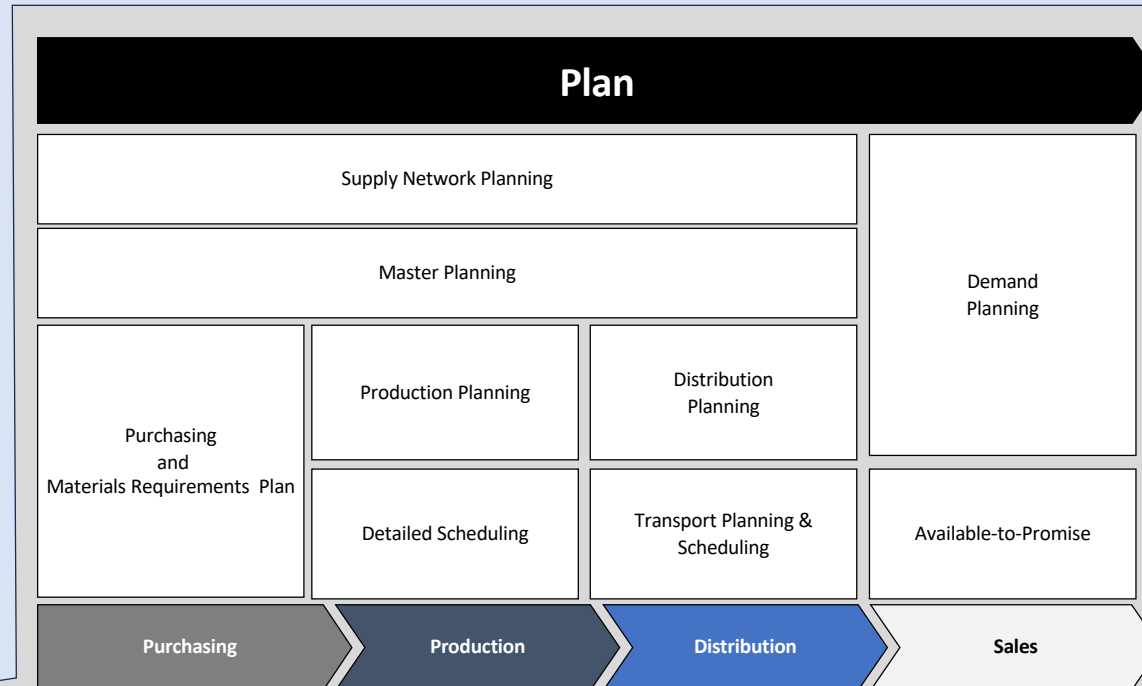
Plan

Supply Network Planning

Master Planning

Demand Planning

Purchasing and Materials Requirements Plan

Production Planning

Distribution Planning

Detailed Scheduling

Transport Planning & Scheduling

Available-to-Promise

Purchasing

Production

Distribution

Sales